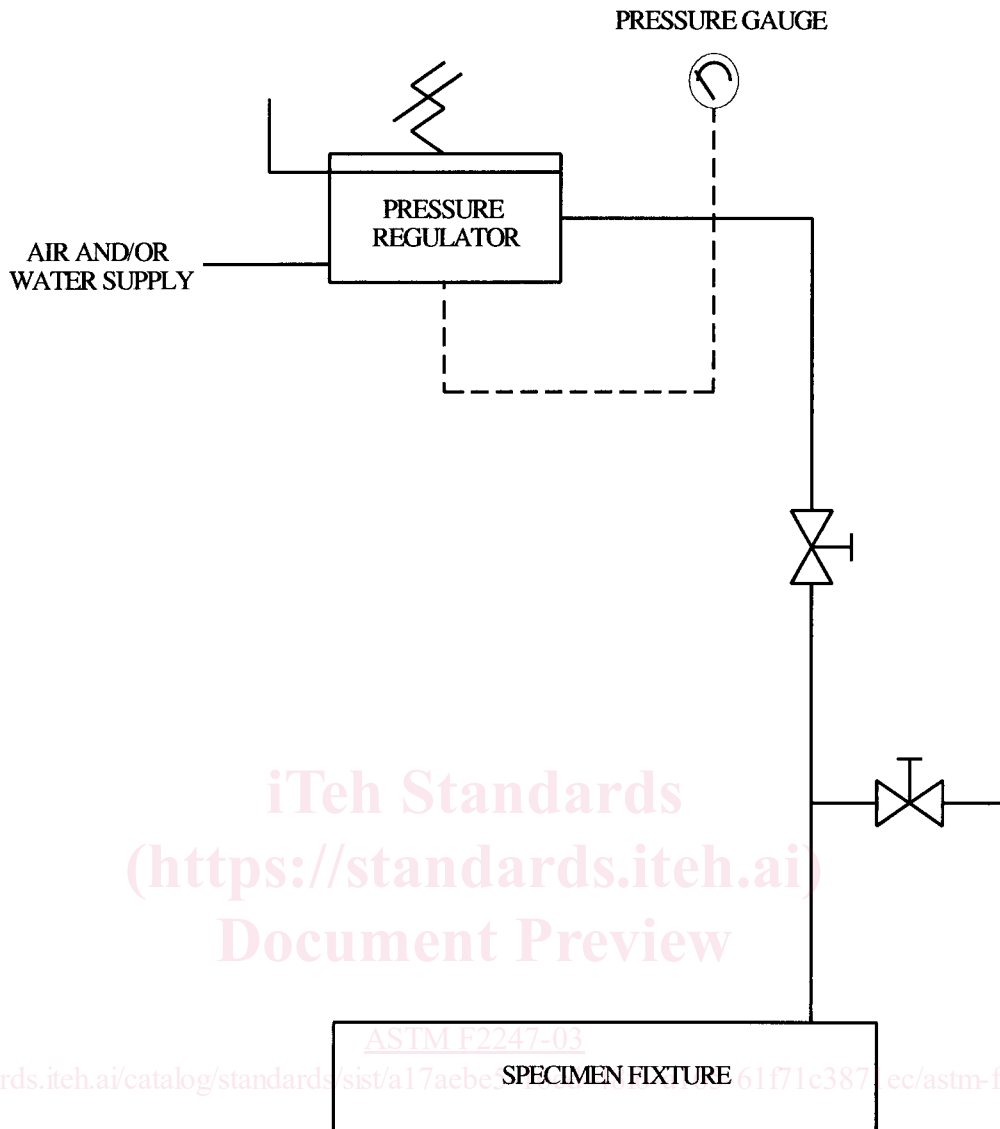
PRESSURE GAUGE

PRESSURE REGULATOR

AIR AND/OR WATER SUPPLY

iTeh Standards
(https://standards.iteh.ai)
Document Preview

ASTM F2247-03

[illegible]rds.iteh.ai/catalog/standards/sist/a17aebe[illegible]61f71c387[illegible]ec/astm-f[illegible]

SPECIMEN FIXTURE